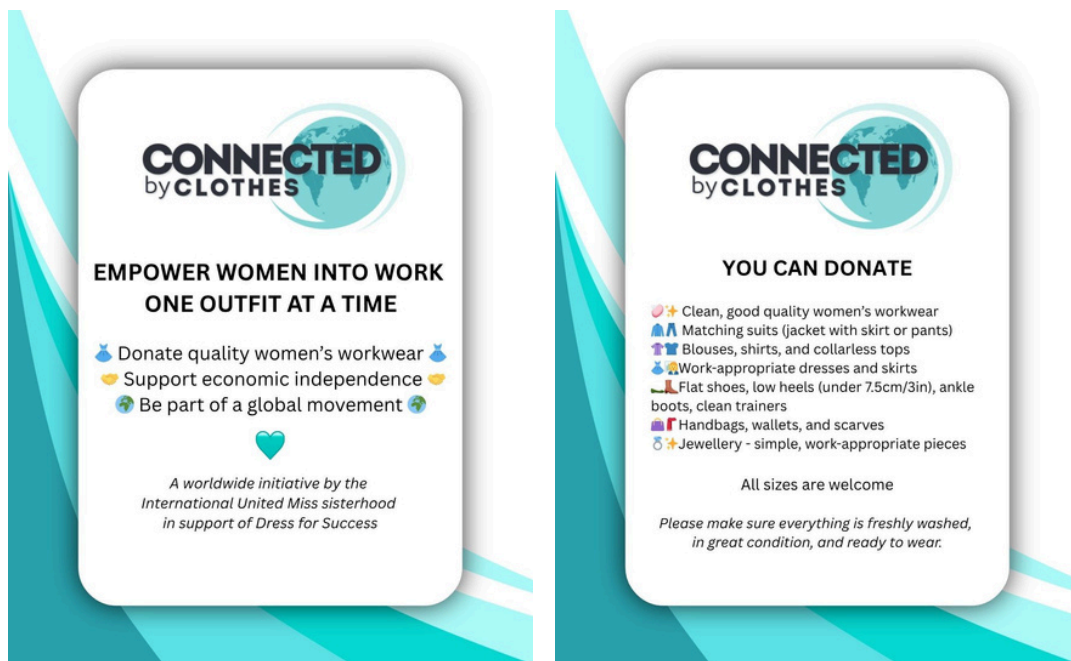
CONNECTED by CLOTHES

EMPOWER WOMEN INTO WORK ONE OUTFIT AT A TIME

👗 Donate quality women's workwear 👗
🤝 Support economic independence 🤝
🌍 Be part of a global movement 🌍

🩵

*A worldwide initiative by the International United Miss sisterhood in support of Dress for Success*

CONNECTED by CLOTHES

YOU CAN DONATE

🧼✨ Clean, good quality women's workwear
🧥👖 Matching suits (jacket with skirt or pants)
👚👕 Blouses, shirts, and collarless tops
👗👩‍💼Work-appropriate dresses and skirts
👞👢Flat shoes, low heels (under 7.5cm/3in), ankle boots, clean trainers
👜🧣Handbags, wallets, and scarves
💍✨Jewellery - simple, work-appropriate pieces

All sizes are welcome

*Please make sure everything is freshly washed, in great condition, and ready to wear.*